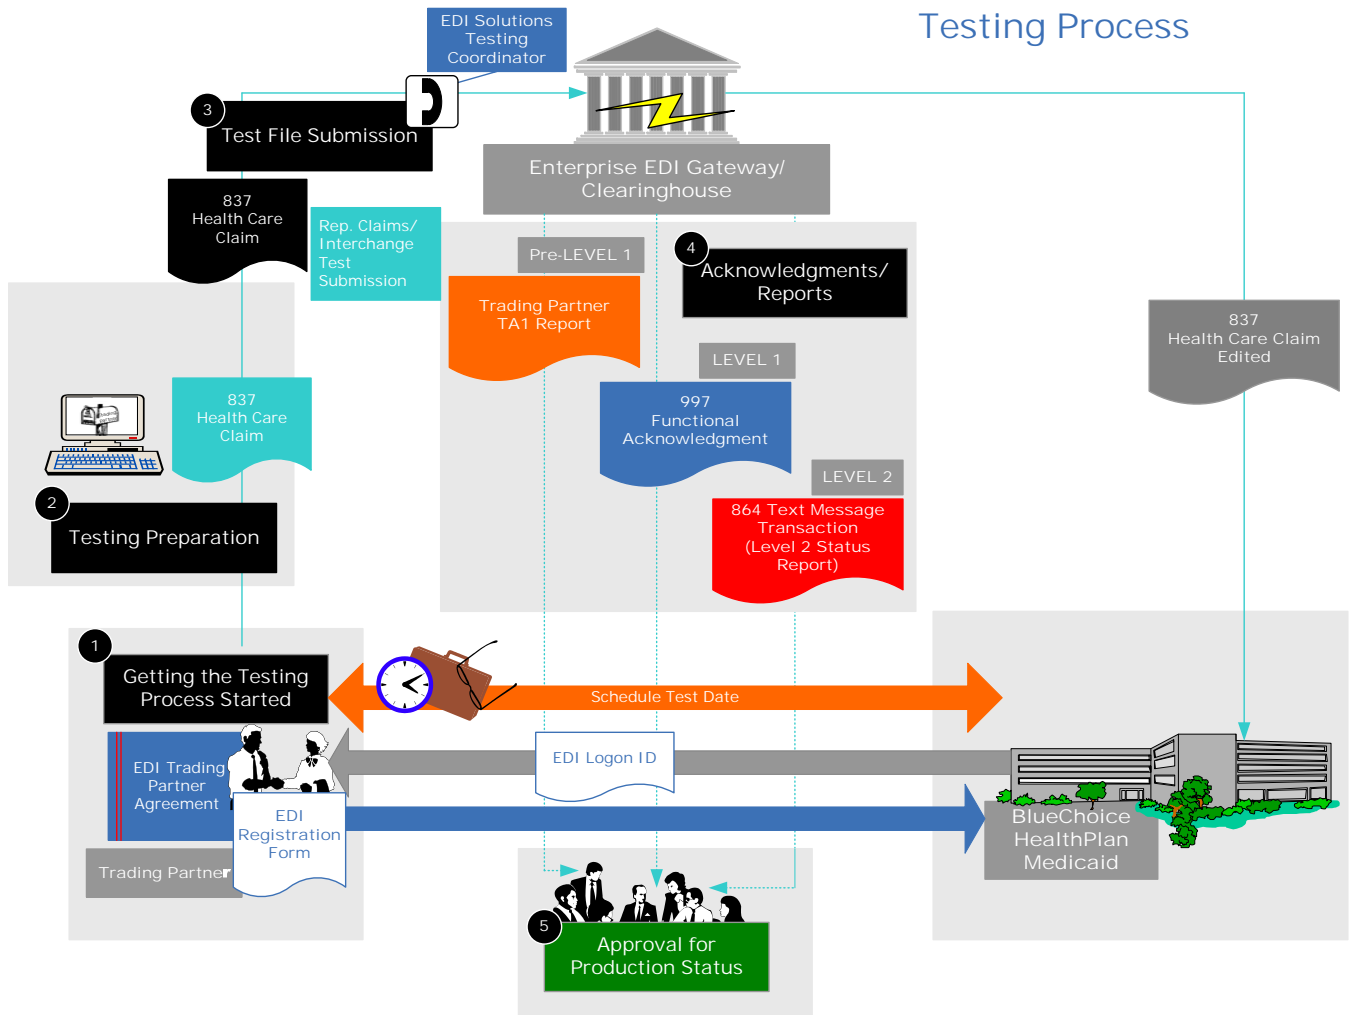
Testing Process

EDI Solutions Testing Coordinator

3 Test File Submission

Enterprise EDI Gateway/ Clearinghouse

837 Health Care Claim

Rep. Claims/ Interchange Test Submission

Pre-LEVEL 1

Trading Partner TA1 Report

4 Acknowledgments/ Reports

837 Health Care Claim Edited

LEVEL 1

997 Functional Acknowledgment

837 Health Care Claim

LEVEL 2

864 Text Message Transaction (Level 2 Status Report)

2 Testing Preparation

1 Getting the Testing Process Started

Schedule Test Date

EDI Logon ID

EDI Trading Partner Agreement

EDI Registration Form

Trading Partner

BlueChoice HealthPlan Medicaid

5 Approval for Production Status